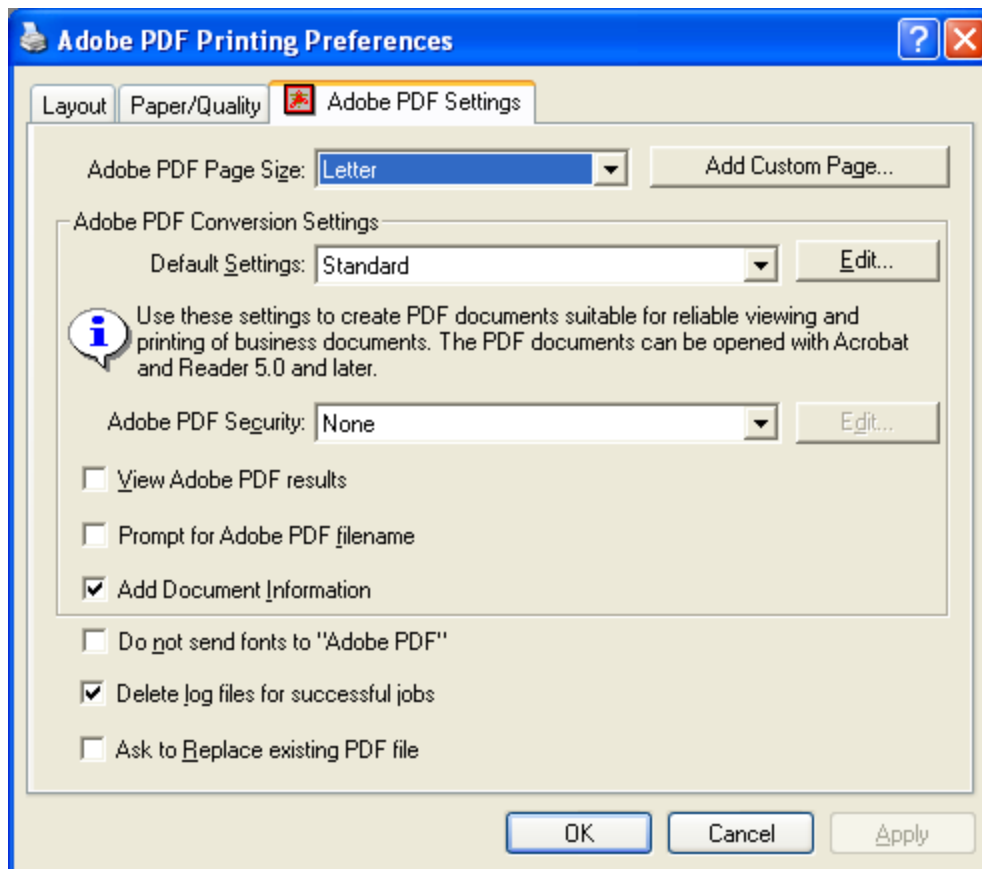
Adobe PDF Printing Preferences

?

Layout

Paper/Quality

Adobe PDF Settings

Adobe PDF Page Size: Letter

Add Custom Page...

Adobe PDF Conversion Settings

Default Settings: Standard

Edit...

Use these settings to create PDF documents suitable for reliable viewing and printing of business documents. The PDF documents can be opened with Acrobat and Reader 5.0 and later.

Adobe PDF Security: None

Edit...

View Adobe PDF results

Prompt for Adobe PDF filename

Add Document Information

Do not send fonts to "Adobe PDF"

Delete log files for successful jobs

Ask to Replace existing PDF file

OK

Cancel

Apply